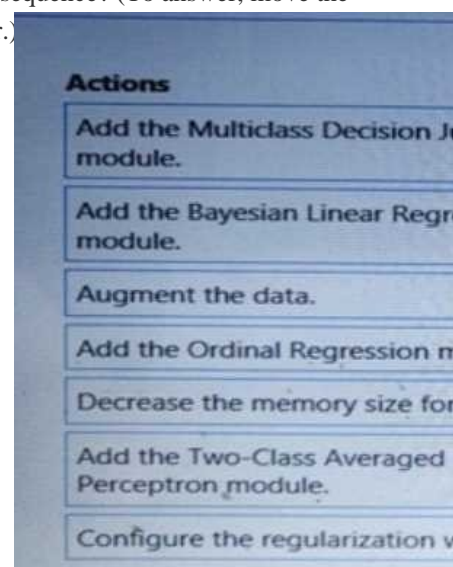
sequence? (To answer, move the
.)

Actions

Add the Multiclass Decision J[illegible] module.

Add the Bayesian Linear Regr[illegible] module.

Augment the data.

Add the Ordinal Regression m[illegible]

Decrease the memory size for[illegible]

Add the Two-Class Averaged Perceptron module.

Configure the regularization w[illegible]